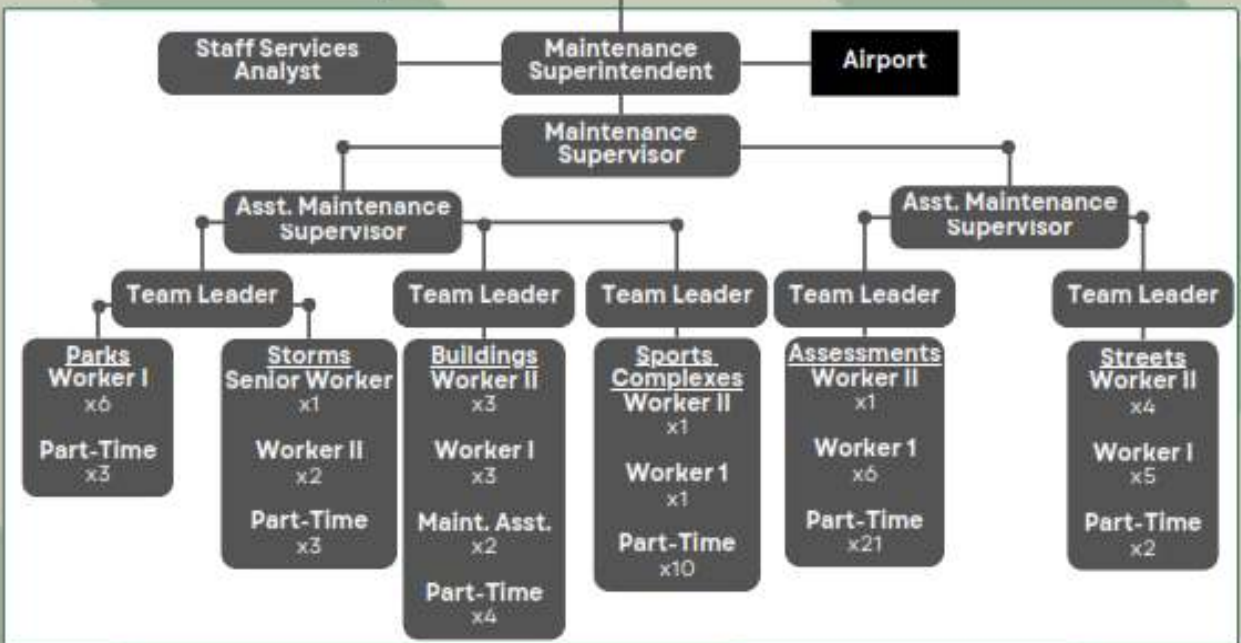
Staff Services Analyst

Maintenance Superintendent

Airport

Maintenance Supervisor

Asst. Maintenance Supervisor

Asst. Maintenance Supervisor

Team Leader

Team Leader

Team Leader

Team Leader

Team Leader

Parks
Worker I
x6

Part-Time
x3

Storms
Senior Worker
x1

Worker II
x2

Part-Time
x3

Buildings
Worker II
x3

Worker I
x3

Maint. Asst.
x2

Part-Time
x4

Sports Complexes
Worker II
x1

Worker 1
x1

Part-Time
x10

Assessments
Worker II
x1

Worker 1
x6

Part-Time
x21

Streets
Worker II
x4

Worker I
x5

Part-Time
x2